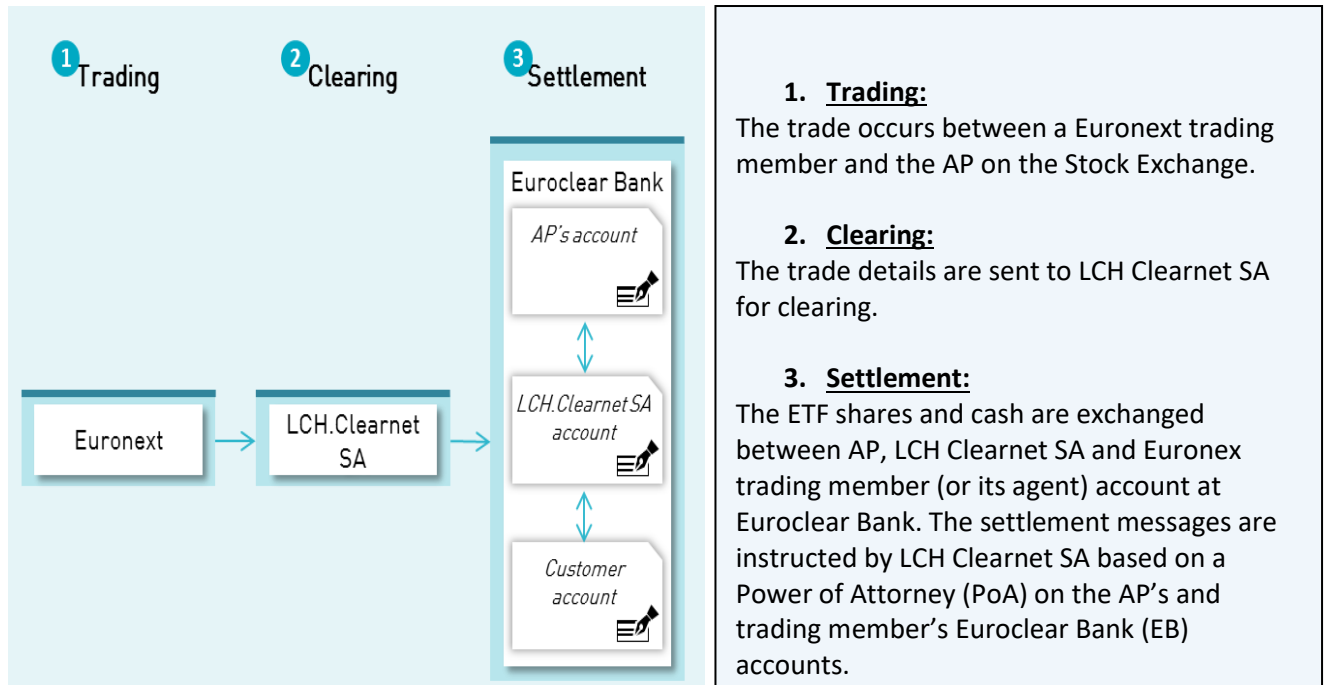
1 Trading

2 Clearing

3 Settlement

Euroclear Bank

AP's account

LCH.Clearnet SA account

Customer account

Euronext

LCH.Clearnet SA

1. **Trading:**
The trade occurs between a Euronext trading member and the AP on the Stock Exchange.

2. **Clearing:**
The trade details are sent to LCH Clearnet SA for clearing.

3. **Settlement:**
The ETF shares and cash are exchanged between AP, LCH Clearnet SA and Euronex trading member (or its agent) account at Euroclear Bank. The settlement messages are instructed by LCH Clearnet SA based on a Power of Attorney (PoA) on the AP's and trading member's Euroclear Bank (EB) accounts.